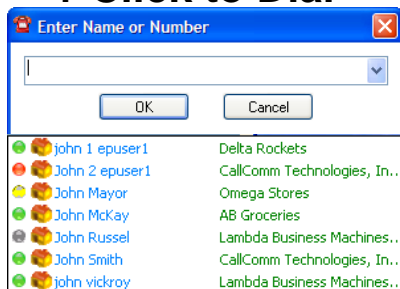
Click to Dial
Enter Name or Number
OK
Cancel

| | |
|---|---|
| john 1 epuser1 | Delta Rockets |
| John 2 epuser1 | CallComm Technologies, In... |
| John Mayor | Omega Stores |
| John McKay | AB Groceries |
| John Russel | Lambda Business Machines... |
| John Smith | CallComm Technologies, In... |
| john vickroy | Lambda Business Machines... |